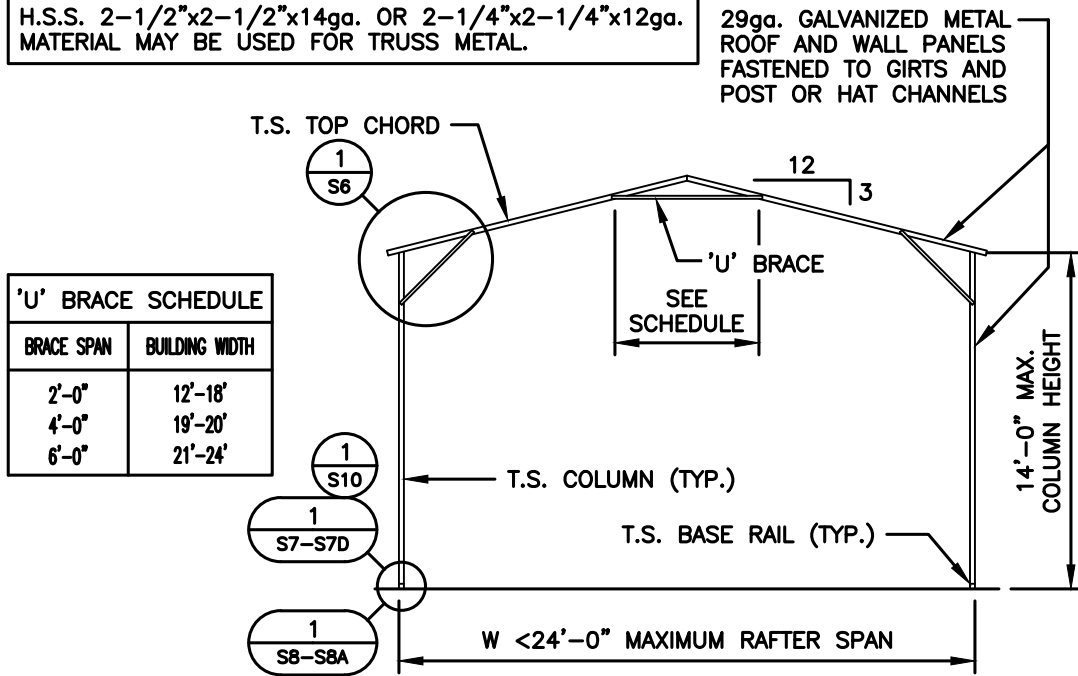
H.S.S. 2–1/2"x2–1/2"x14ga. OR 2–1/4"x2–1/4"x12ga. MATERIAL MAY BE USED FOR TRUSS METAL.

29ga. GALVANIZED METAL ROOF AND WALL PANELS FASTENED TO GIRTS AND POST OR HAT CHANNELS

T.S. TOP CHORD

1
S6

12
3

'U' BRACE

SEE SCHEDULE

| 'U' BRACE SCHEDULE | |
|---|---|
| BRACE SPAN | BUILDING WIDTH |
| 2'-0" | 12'-18' |
| 4'-0" | 19'-20' |
| 6'-0" | 21'-24' |

14'-0" MAX. COLUMN HEIGHT

1
S10

T.S. COLUMN (TYP.)

1
S7–S7D

T.S. BASE RAIL (TYP.)

1
S8–S8A

W <24'-0" MAXIMUM RAFTER SPAN